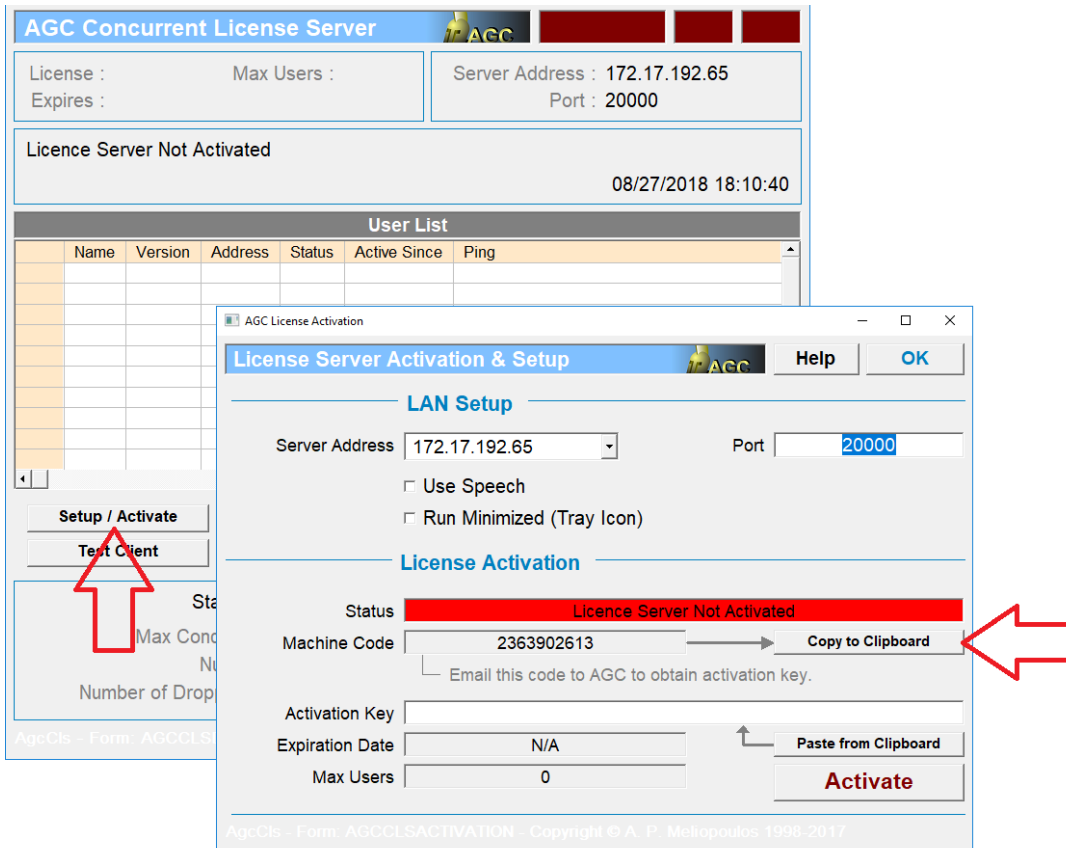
AGC Concurrent License Server

AGC

License :

Max Users :

Expires :

Server Address : 172.17.192.65

Port : 20000

Licence Server Not Activated

08/27/2018 18:10:40

User List

| | Name | Version | Address | Status | Active Since | Ping |
|---|---|---|---|---|---|---|

Setup / Activate

Test Client

Sta

Max Conc

Nu

Number of Dropp

AgcCls - Form: AGCCLS

AGC License Activation

License Server Activation & Setup

AGC

Help

OK

LAN Setup

Server Address 172.17.192.65

Port 20000

Use Speech

Run Minimized (Tray Icon)

License Activation

Status Licence Server Not Activated

Machine Code 2363902613

Copy to Clipboard

Email this code to AGC to obtain activation key.

Activation Key

Expiration Date N/A

Paste from Clipboard

Max Users 0

Activate

AgcCls - Form: AGCCLSACTIVATION - Copyright © A. P. Meliopoulos 1998-2017